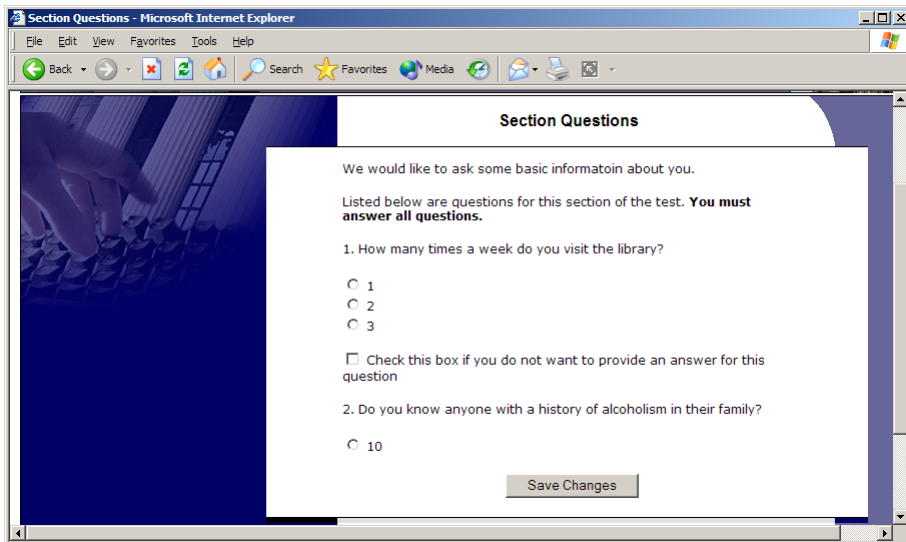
Section Questions - Microsoft Internet Explorer

File Edit View Favorites Tools Help

Back Search Favorites Media

Section Questions

We would like to ask some basic informatoin about you.

Listed below are questions for this section of the test. **You must answer all questions.**

1. How many times a week do you visit the library?

1
2
3

Check this box if you do not want to provide an answer for this question

2. Do you know anyone with a history of alcoholism in their family?

10

Save Changes